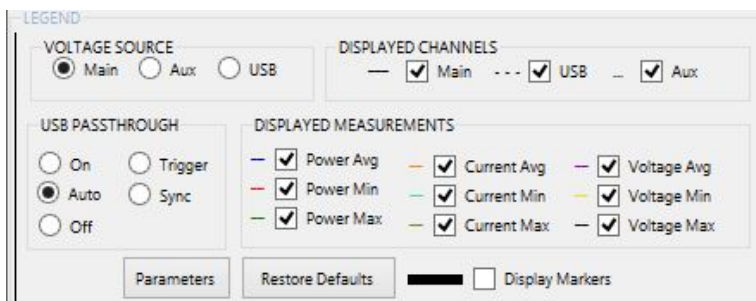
LEGEND

VOLTAGE SOURCE
Main Aux USB

DISPLAYED CHANNELS
Main USB Aux

USB PASSTHROUGH
On Trigger
Auto Sync
Off

DISPLAYED MEASUREMENTS
Power Avg Current Avg Voltage Avg
Power Min Current Min Voltage Min
Power Max Current Max Voltage Max

Parameters Restore Defaults Display Markers